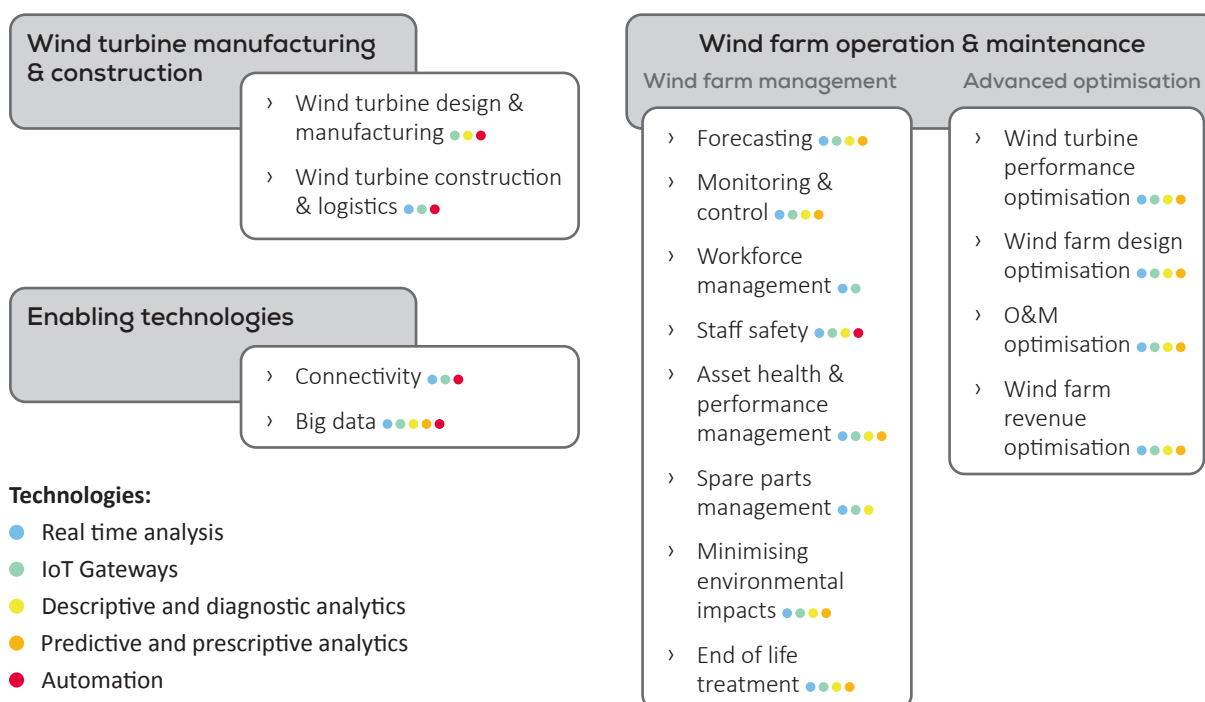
Wind turbine manufacturing & construction

› Wind turbine design & manufacturing

› Wind turbine construction & logistics

Enabling technologies

› Connectivity

› Big data

Technologies:

Real time analysis

IoT Gateways

Descriptive and diagnostic analytics

Predictive and prescriptive analytics

Automation

Wind farm operation & maintenance

Wind farm management

› Forecasting

› Monitoring & control

› Workforce management

› Staff safety

› Asset health & performance management

› Spare parts management

› Minimising environmental impacts

› End of life treatment

Advanced optimisation

› Wind turbine performance optimisation

› Wind farm design optimisation

› O&M optimisation

› Wind farm revenue optimisation